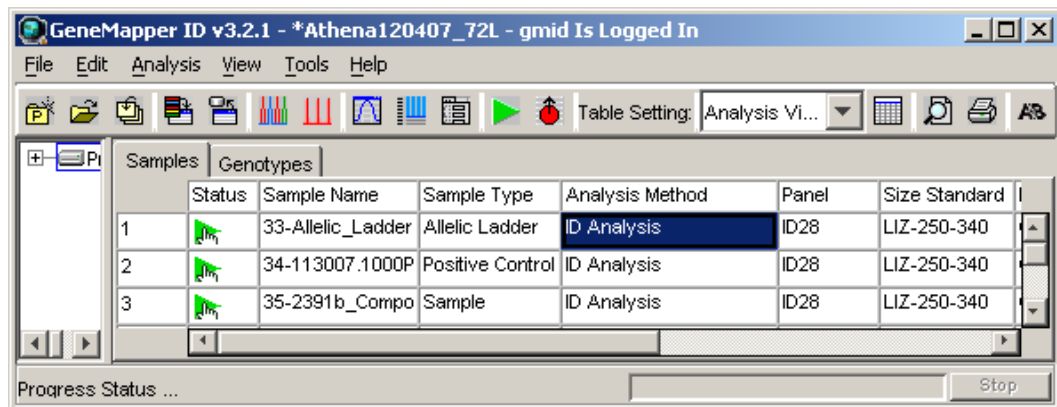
GeneMapper ID v3.2.1 - *Athena120407_72L - gmid Is Logged In

File Edit Analysis View Tools Help

Table Setting: Analysis Vi...

Pr

Samples Genotypes

| | Status | Sample Name | Sample Type | Analysis Method | Panel | Size Standard |
|---|---|---|---|---|---|---|
| 1 | | 33-Allelic_Ladder | Allelic Ladder | ID Analysis | ID28 | LIZ-250-340 |
| 2 | | 34-113007.1000P | Positive Control | ID Analysis | ID28 | LIZ-250-340 |
| 3 | | 35-2391b_Compo | Sample | ID Analysis | ID28 | LIZ-250-340 |

Progress Status ...

Stop